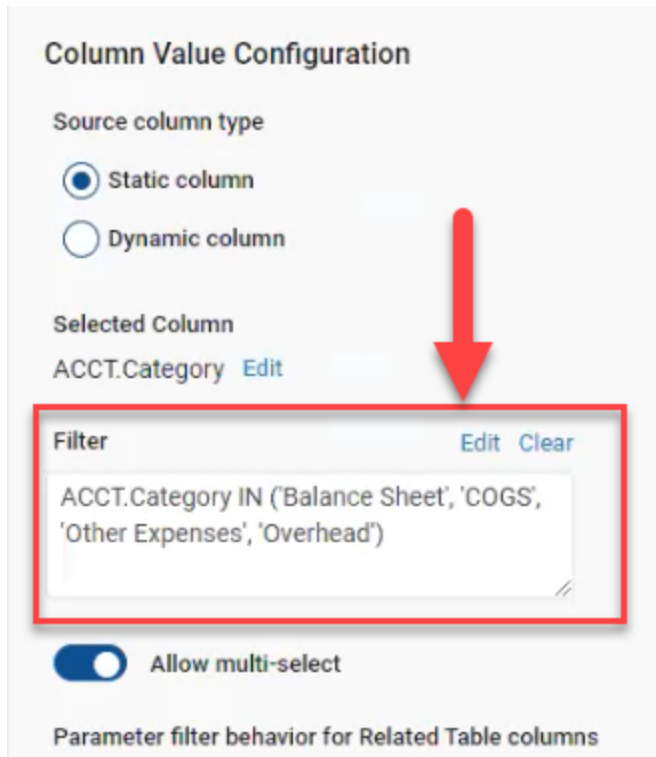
Column Value Configuration

Source column type

Static column

Dynamic column

Selected Column

ACCT.Category Edit

Filter

Edit Clear

ACCT.Category IN ('Balance Sheet', 'COGS', 'Other Expenses', 'Overhead')

Allow multi-select

Parameter filter behavior for Related Table columns